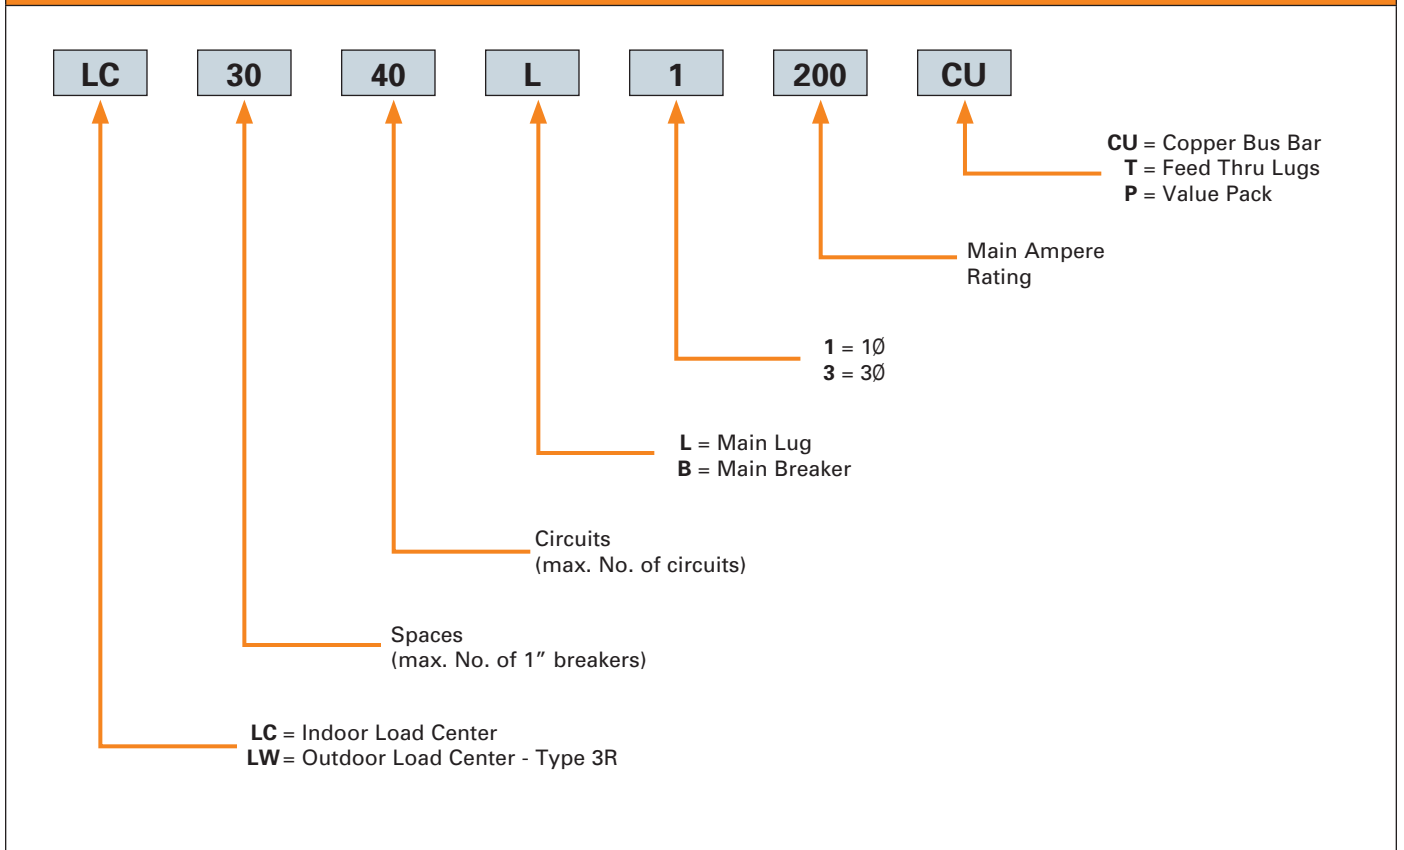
LC 30 40 L 1 200 CU

CU = Copper Bus Bar
T = Feed Thru Lugs
P = Value Pack

Main Ampere Rating

1 = 1Ø
3 = 3Ø

L = Main Lug
B = Main Breaker

Circuits
(max. No. of circuits)

Spaces
(max. No. of 1” breakers)

LC = Indoor Load Center
LW = Outdoor Load Center - Type 3R